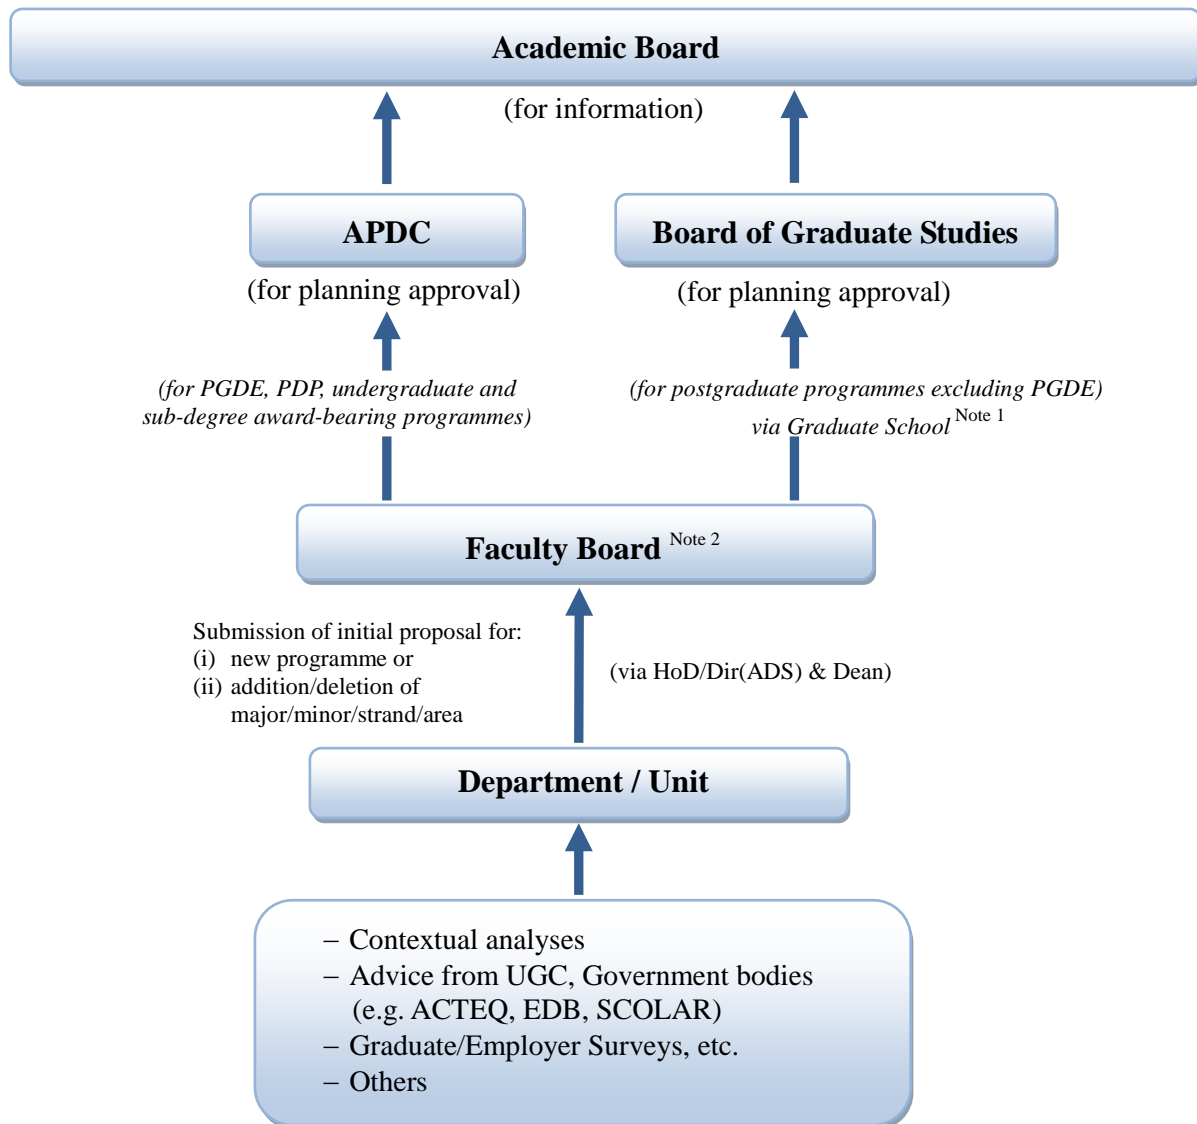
Academic Board

(for information)

APDC

(for planning approval)

Board of Graduate Studies

(for planning approval)

(for PGDE, PDP, undergraduate and sub-degree award-bearing programmes)

(for postgraduate programmes excluding PGDE) via Graduate School $^{\text{Note 1}}$

Faculty Board $^{\text{Note 2}}$

Submission of initial proposal for:
(i) new programme or
(ii) addition/deletion of major/minor/strand/area

(via HoD/Dir(ADS) & Dean)

Department / Unit

– Contextual analyses
– Advice from UGC, Government bodies (e.g. ACTEQ, EDB, SCOLAR)
– Graduate/Employer Surveys, etc.
– Others